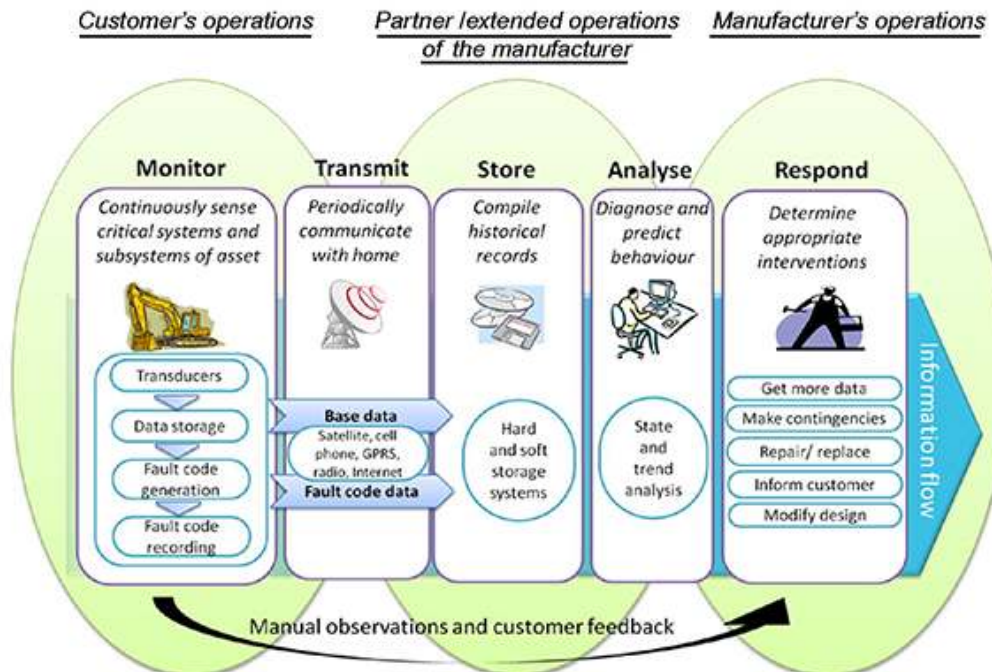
Customer's operations

Partner /extended operations of the manufacturer

Manufacturer's operations

Monitor

Continuously sense critical systems and subsystems of asset

Transducers

Data storage

Fault code generation

Fault code recording

Transmit

Periodically communicate with home

Base data

Satellite, cell phone, GPRS, radio, Internet

Fault code data

Store

Compile historical records

Hard and soft storage systems

Analyse

Diagnose and predict behaviour

State and trend analysis

Respond

Determine appropriate interventions

Get more data

Make contingencies

Repair/ replace

Inform customer

Modify design

Information flow

Manual observations and customer feedback